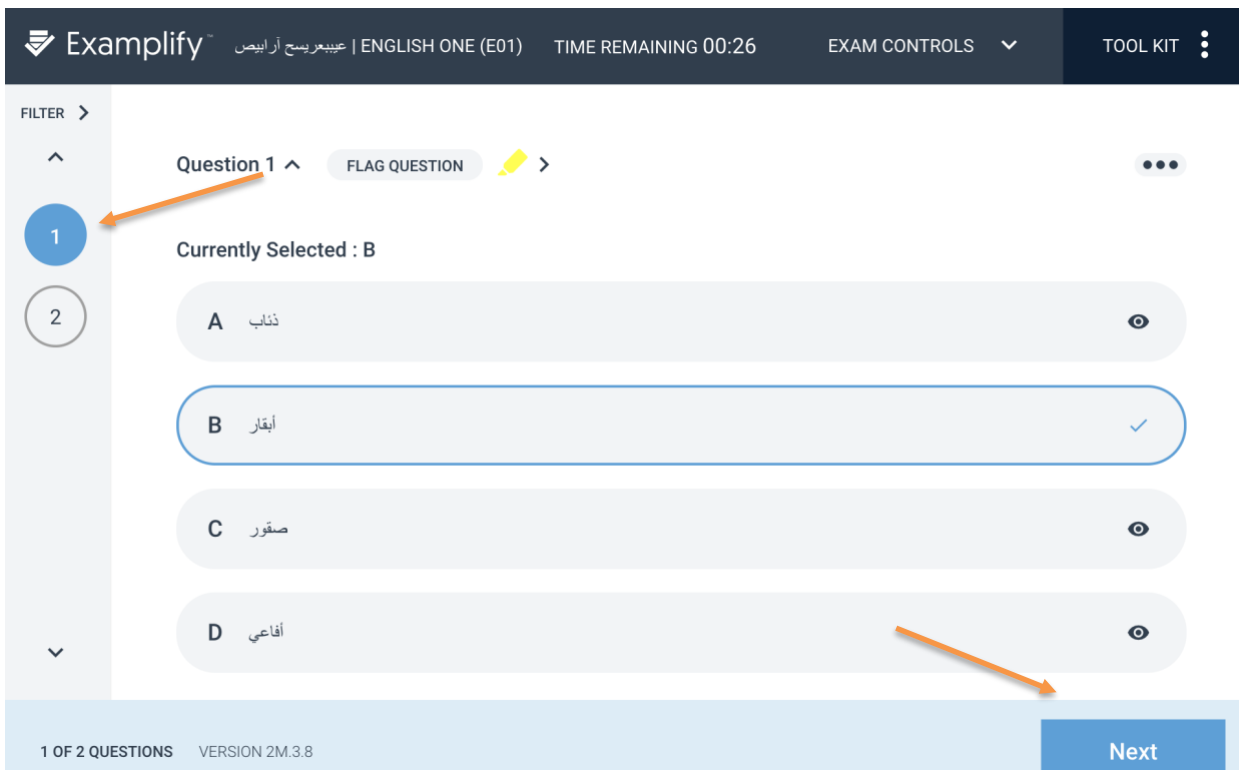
Examplify™ عيبيعريسح آرابيص | ENGLISH ONE (E01) TIME REMAINING 00:26 EXAM CONTROLS TOOL KIT

FILTER

1

2

Question 1 FLAG QUESTION

Currently Selected : B

A ذئاب

B أبقار

C صقور

D أفاعي

1 OF 2 QUESTIONS VERSION 2M.3.8

Next